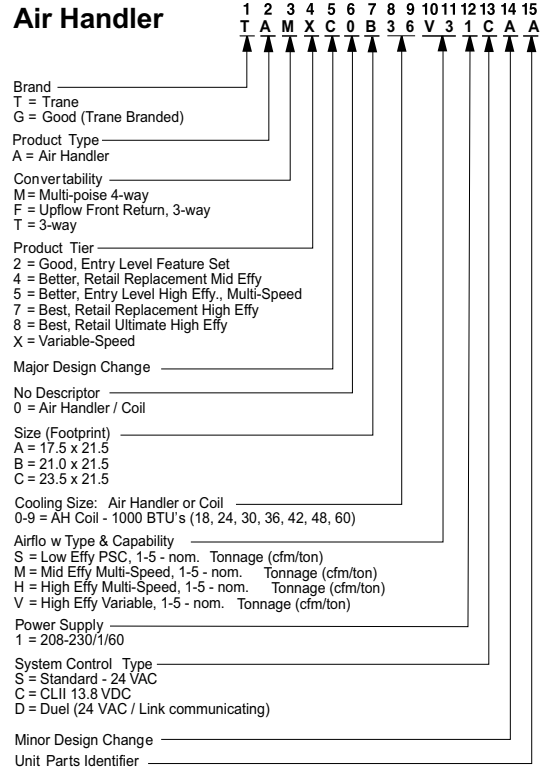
Air Handler

| 1 | 2 | 3 | 4 | 5 | 6 | 7 | 8 | 9 | 10 | 11 | 12 | 13 | 14 | 15 |
|---|---|---|---|---|---|---|---|---|---|---|---|---|---|---|
| T | A | M | X | C | 0 | B | 3 | 6 | V | 3 | 1 | C | A | A |

Brand
T = Trane
G = Good (Trane Branded)

Product Type
A = Air Handler

Convertability
M = Multi-poise 4-way
F = Upflow Front Return, 3-way
T = 3-way

Product Tier
2 = Good, Entry Level Feature Set
4 = Better, Retail Replacement Mid Effy
5 = Better, Entry Level High Effy., Multi-Speed
7 = Best, Retail Replacement High Effy
8 = Best, Retail Ultimate High Effy
X = Variable-Speed

Major Design Change

No Descriptor
0 = Air Handler / Coil

Size (Footprint)
A = 17.5 x 21.5
B = 21.0 x 21.5
C = 23.5 x 21.5

Cooling Size: Air Handler or Coil
0-9 = AH Coil - 1000 BTU's (18, 24, 30, 36, 42, 48, 60)

Airflow w Type & Capability
S = Low Effy PSC, 1-5 - nom. Tonnage (cfm/ton)
M = Mid Effy Multi-Speed, 1-5 - nom. Tonnage (cfm/ton)
H = High Effy Multi-Speed, 1-5 - nom. Tonnage (cfm/ton)
V = High Effy Variable, 1-5 - nom. Tonnage (cfm/ton)

Power Supply
1 = 208-230/1/60

System Control Type
S = Standard - 24 VAC
C = CLII 13.8 VDC
D = Duel (24 VAC / Link communicating)

Minor Design Change

Unit Parts Identifier